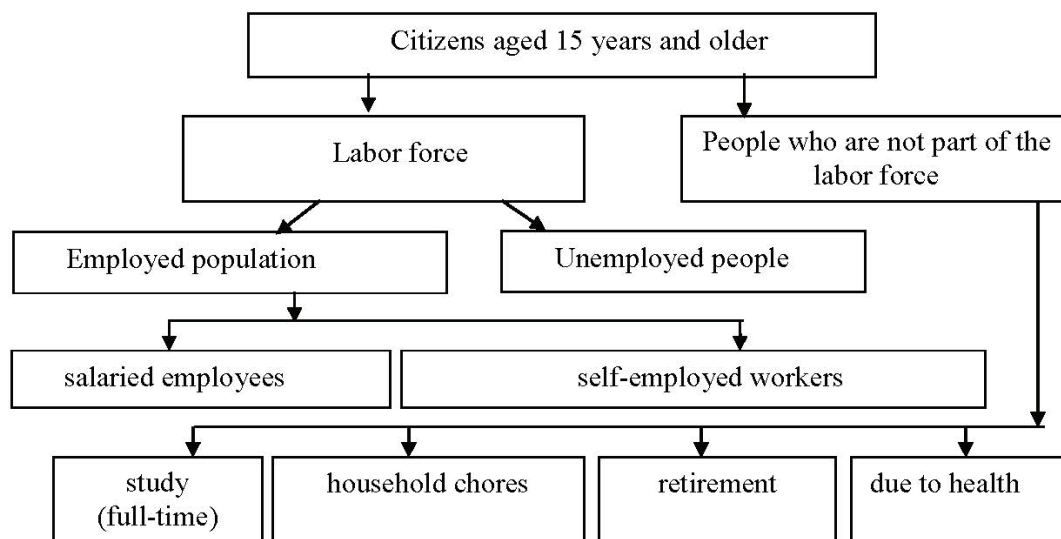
Citizens aged 15 years and older

Labor force

People who are not part of the labor force

Employed population

Unemployed people

salaried employees

self-employed workers

study (full-time)

household chores

retirement

due to health